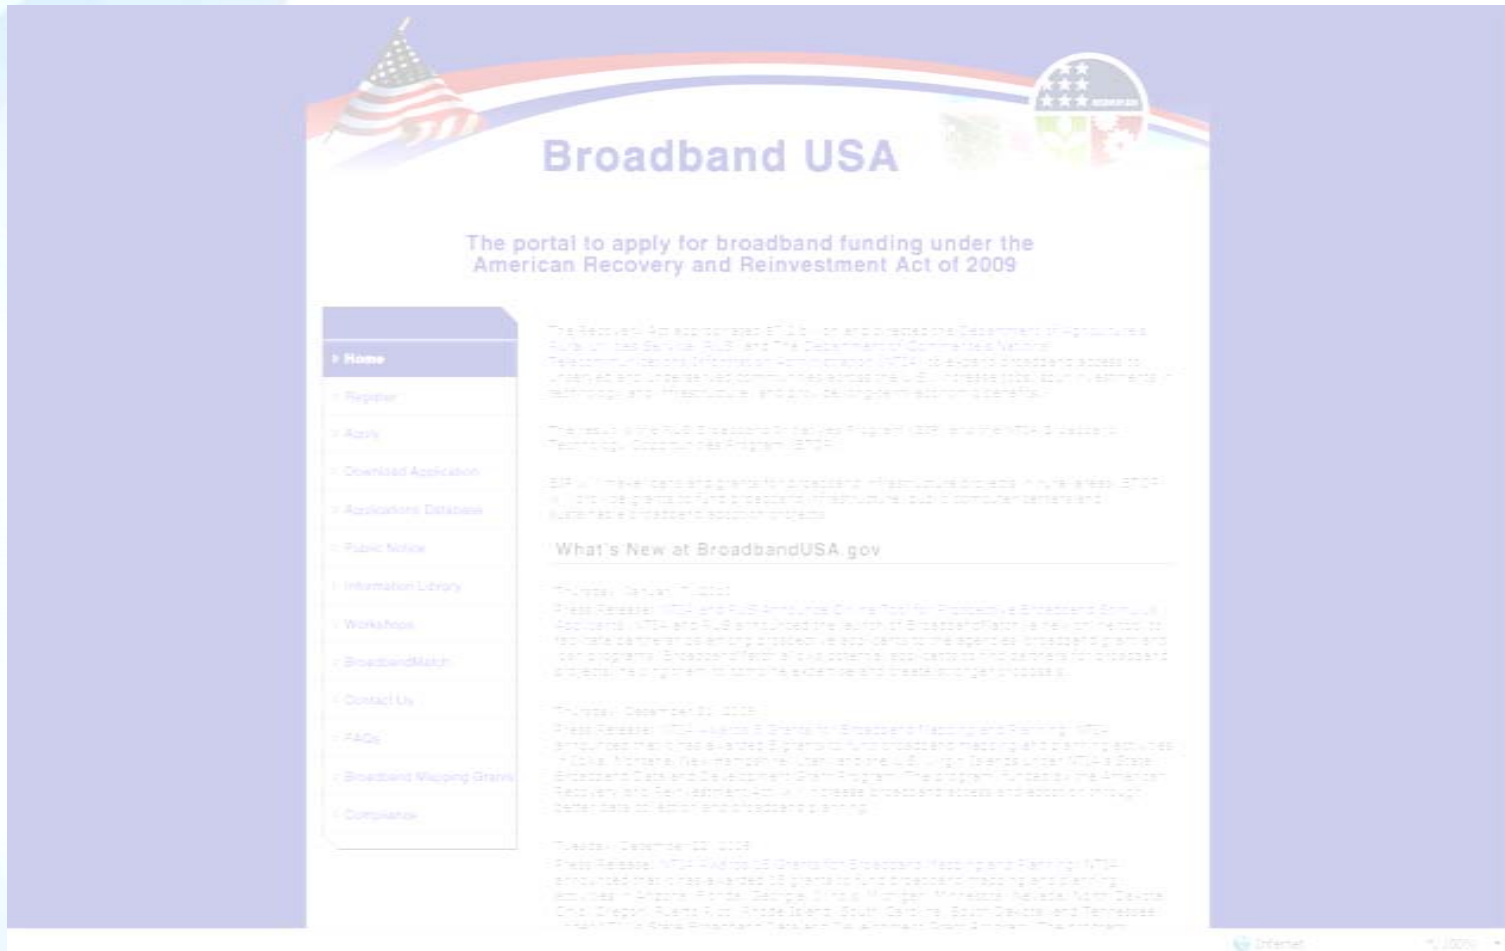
Broadband USA

The portal to apply for broadband funding under the American Recovery and Reinvestment Act of 2009

Home
Register
Apply
Download Application
Applications Database
Public Notice
Information Library
Workshops
BroadbandMatch
Contact Us
FAQs
Broadband Mapping Grants
Compliance

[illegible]

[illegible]

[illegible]

What's New at BroadbandUSA.gov

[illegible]

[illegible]

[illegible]

Internet
100%